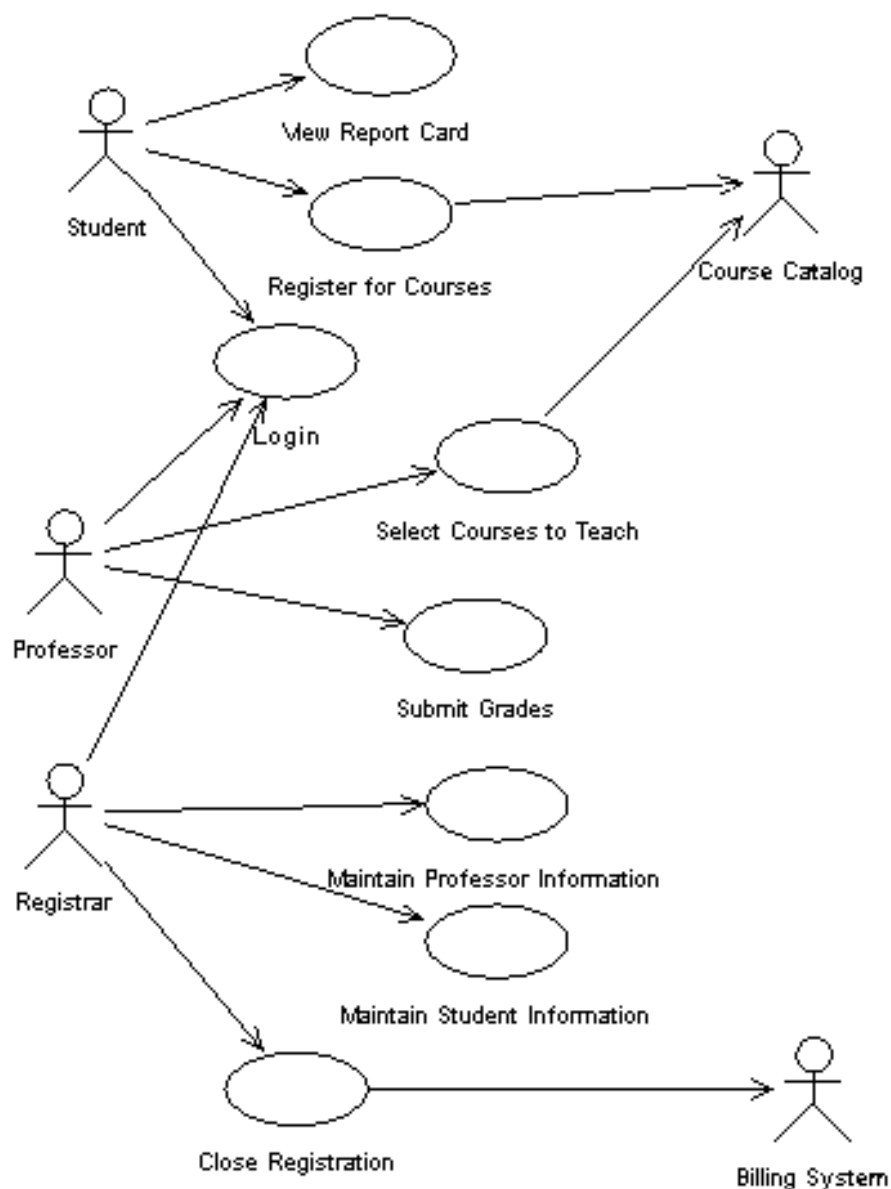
View Report Card

Student

Register for Courses

Course Catalog

Login

Select Courses to Teach

Professor

Submit Grades

Registrar

Maintain Professor Information

Maintain Student Information

Close Registration

Billing System